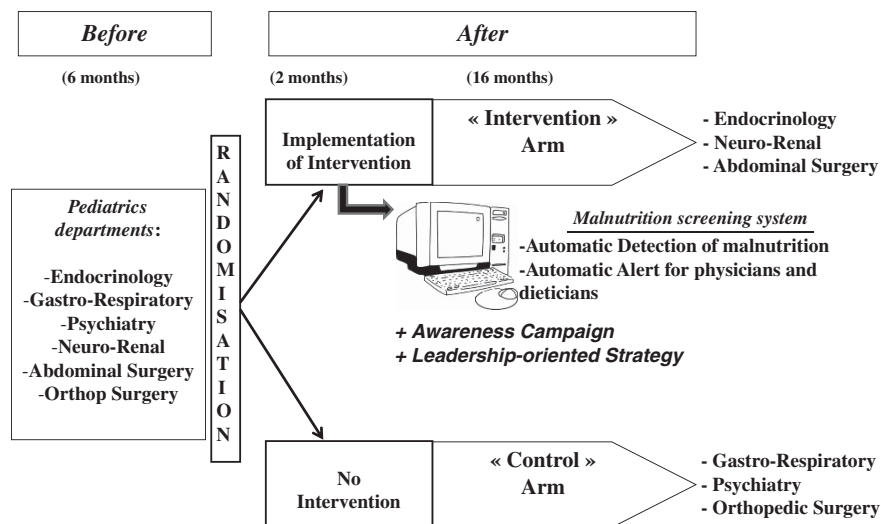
Before

After

(6 months)

(2 months)

(16 months)

Pediatrics departments:

-Endocrinology
-Gastro-Respiratory
-Psychiatry
-Neuro-Renal
-Abdominal Surgery
-Orthop Surgery

R
A
N
D
O
M
I
S
A
T
I
O
N

Implementation of Intervention

« Intervention » Arm

- Endocrinology
- Neuro-Renal
- Abdominal Surgery

Malnutrition screening system

-Automatic Detection of malnutrition
-Automatic Alert for physicians and dieticians

+ Awareness Campaign
+ Leadership-oriented Strategy

No Intervention

« Control » Arm

- Gastro-Respiratory
- Psychiatry
- Orthopedic Surgery